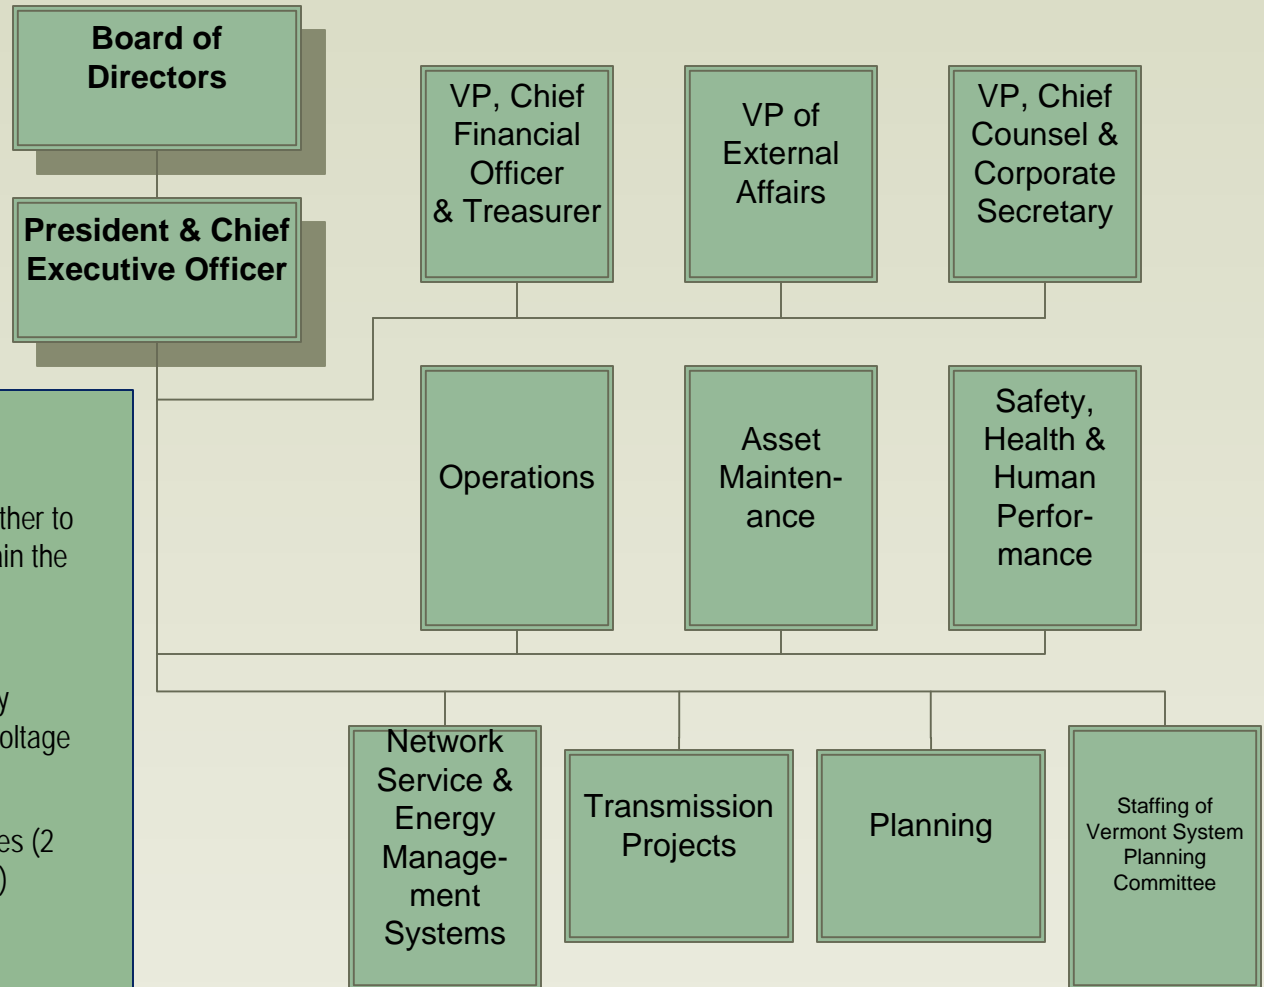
Board of Directors

President & Chief Executive Officer

VP, Chief Financial Officer & Treasurer

VP of External Affairs

VP, Chief Counsel & Corporate Secretary

Operations

Asset Maintenance

Safety, Health & Human Performance

Network Service & Energy Management Systems

Transmission Projects

Planning

Staffing of Vermont System Planning Committee

ther to
in the

y
oltage

es (2
)